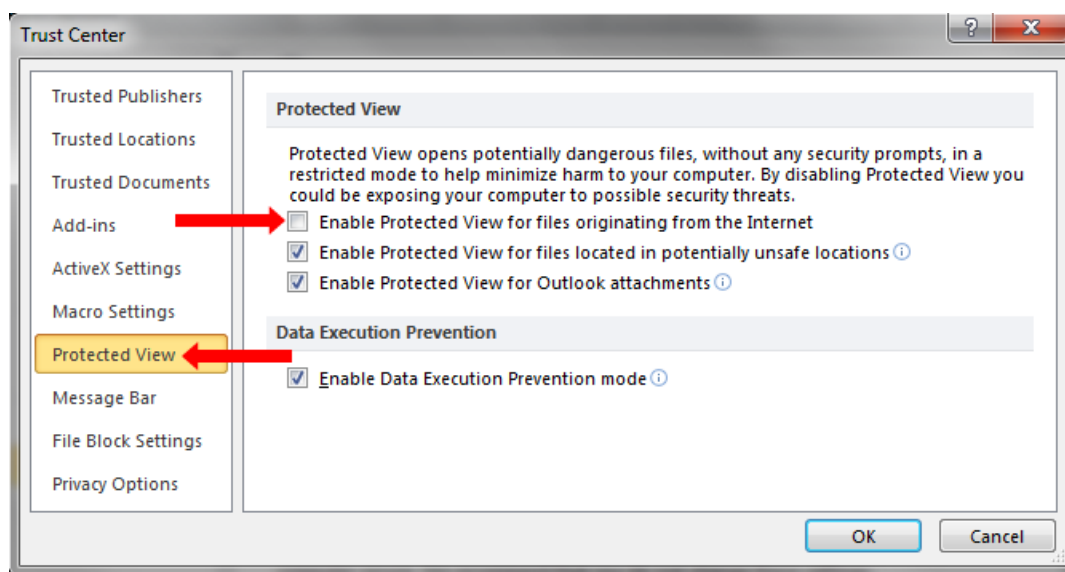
Trust Center

?

X

Trusted Publishers

Trusted Locations

Trusted Documents

Add-ins

ActiveX Settings

Macro Settings

Protected View

Message Bar

File Block Settings

Privacy Options

Protected View

Protected View opens potentially dangerous files, without any security prompts, in a restricted mode to help minimize harm to your computer. By disabling Protected View you could be exposing your computer to possible security threats.

Enable Protected View for files originating from the Internet

Enable Protected View for files located in potentially unsafe locations

Enable Protected View for Outlook attachments

Data Execution Prevention

Enable Data Execution Prevention mode

OK

Cancel